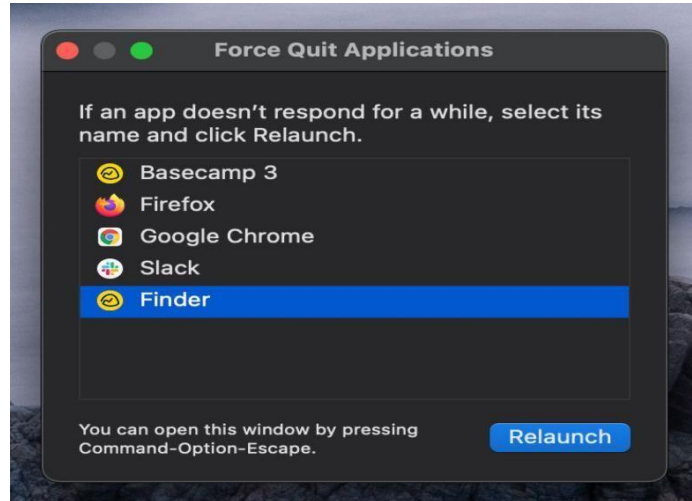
Force Quit Applications

If an app doesn’t respond for a while, select its name and click Relaunch.

Basecamp 3
Firefox
Google Chrome
Slack
Finder

You can open this window by pressing Command-Option-Escape.

Relaunch